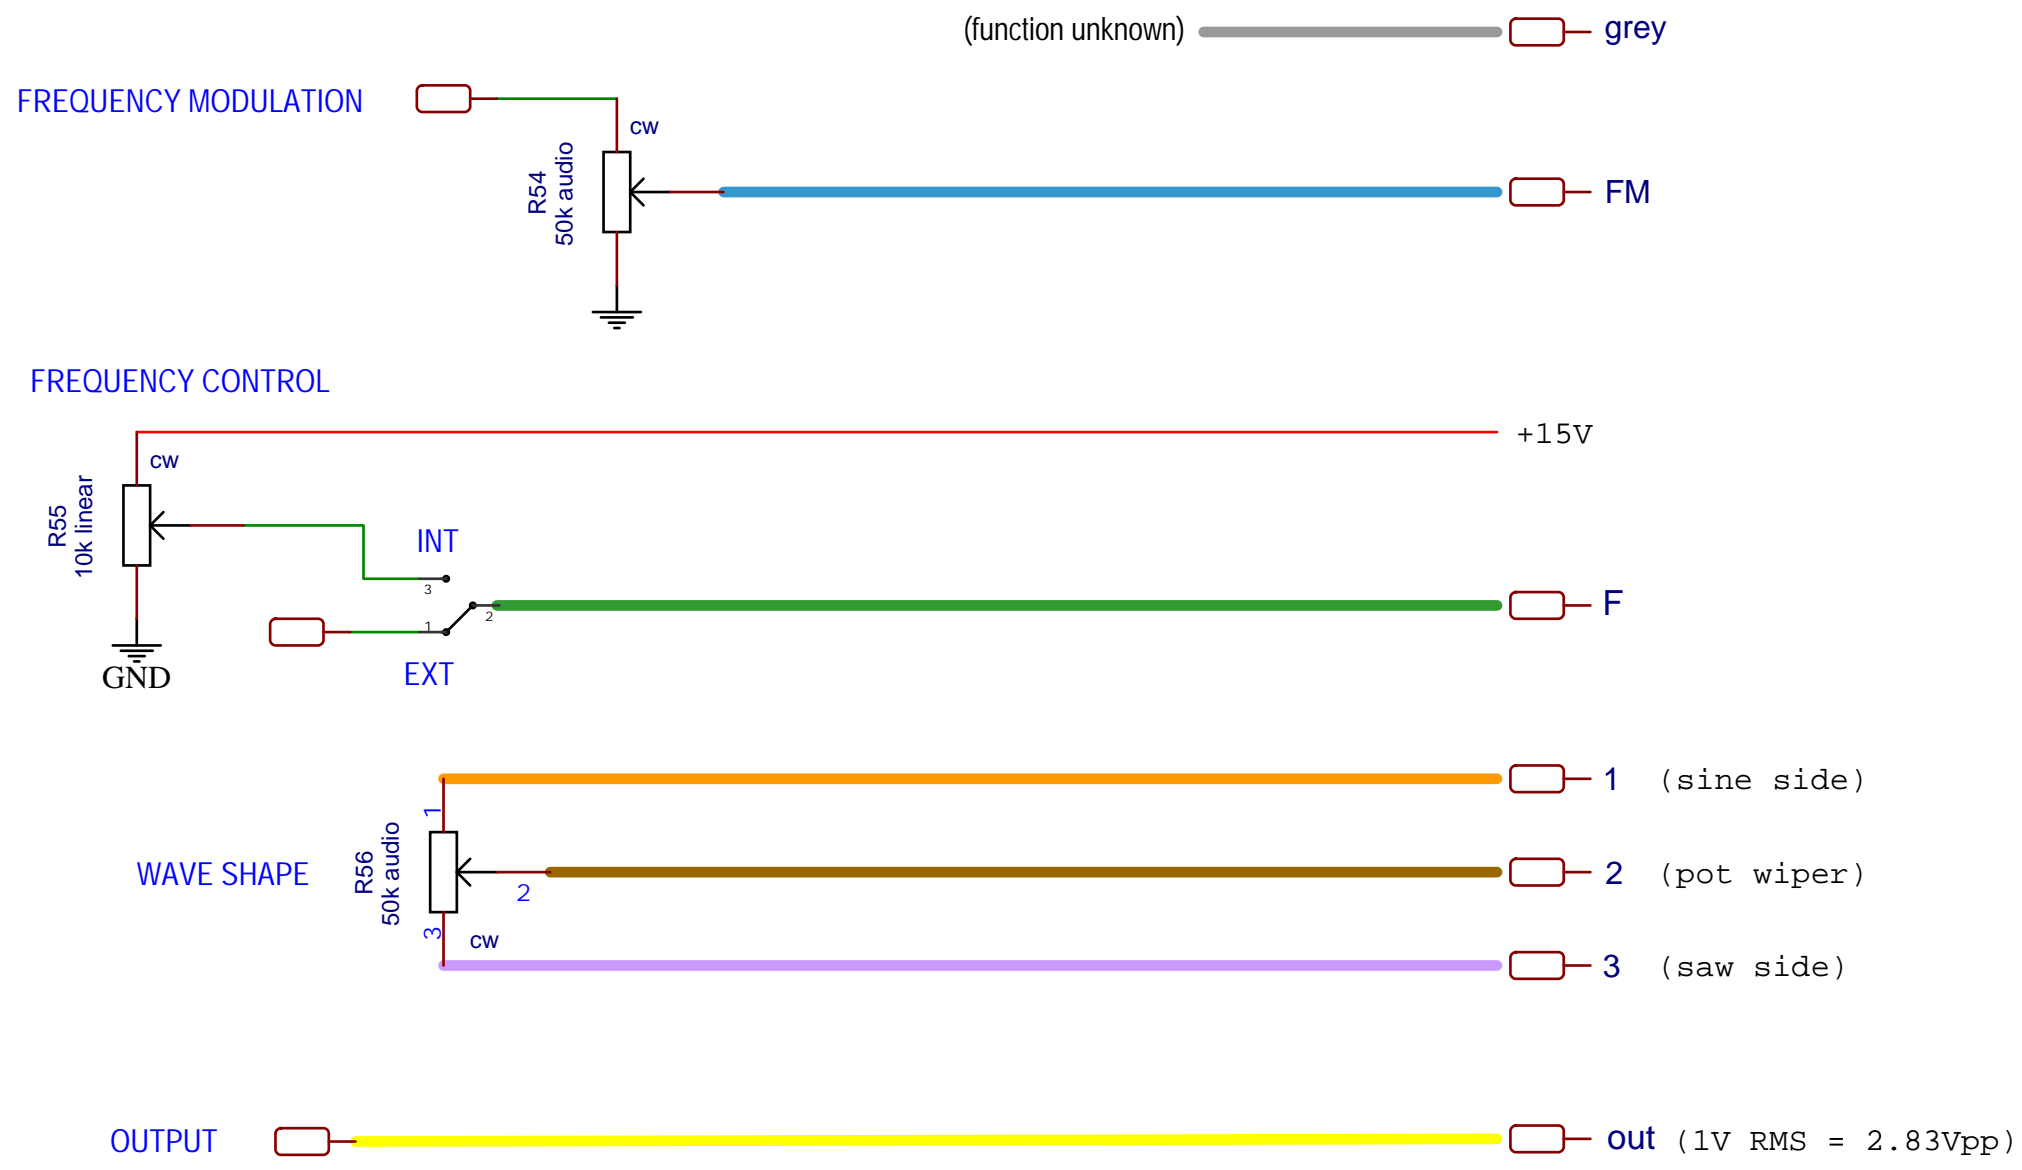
(function unknown) grey

FREQUENCY MODULATION

cw

R54
50k audio

FM

FREQUENCY CONTROL

+15V

cw

R55
10k linear

INT

3

2

1

F

GND

EXT

1 (sine side)

1

WAVE SHAPE

R56
50k audio

2

2 (pot wiper)

3

cw

3 (saw side)

OUTPUT

out (1V RMS = 2.83Vpp)